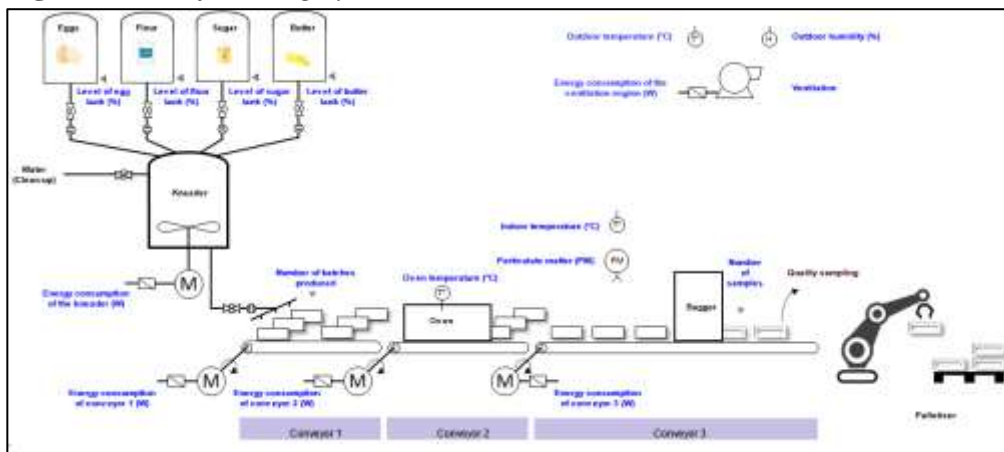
Eggs

Flour

Sugar

Butter

Level of egg tank (%)

Level of flour tank (%)

Level of sugar tank (%)

Level of butter tank (%)

Water (Cleanup)

Kneader

M

Energy consumption of the kneader (W)

Number of batches produced

Oven temperature (°C)

Oven

Outdoor temperature (°C)

Outdoor humidity (%)

Energy consumption of the ventilation engine (W)

Ventilation

Indoor temperature (°C)

Particulate matter (PM)

PM

Bagger

Number of samples

Quality sampling

M

M

M

Energy consumption of conveyor 1 (W)

Energy consumption of conveyor 2 (W)

Energy consumption of conveyor 3 (W)

Conveyor 1

Conveyor 2

Conveyor 3

Palletizer